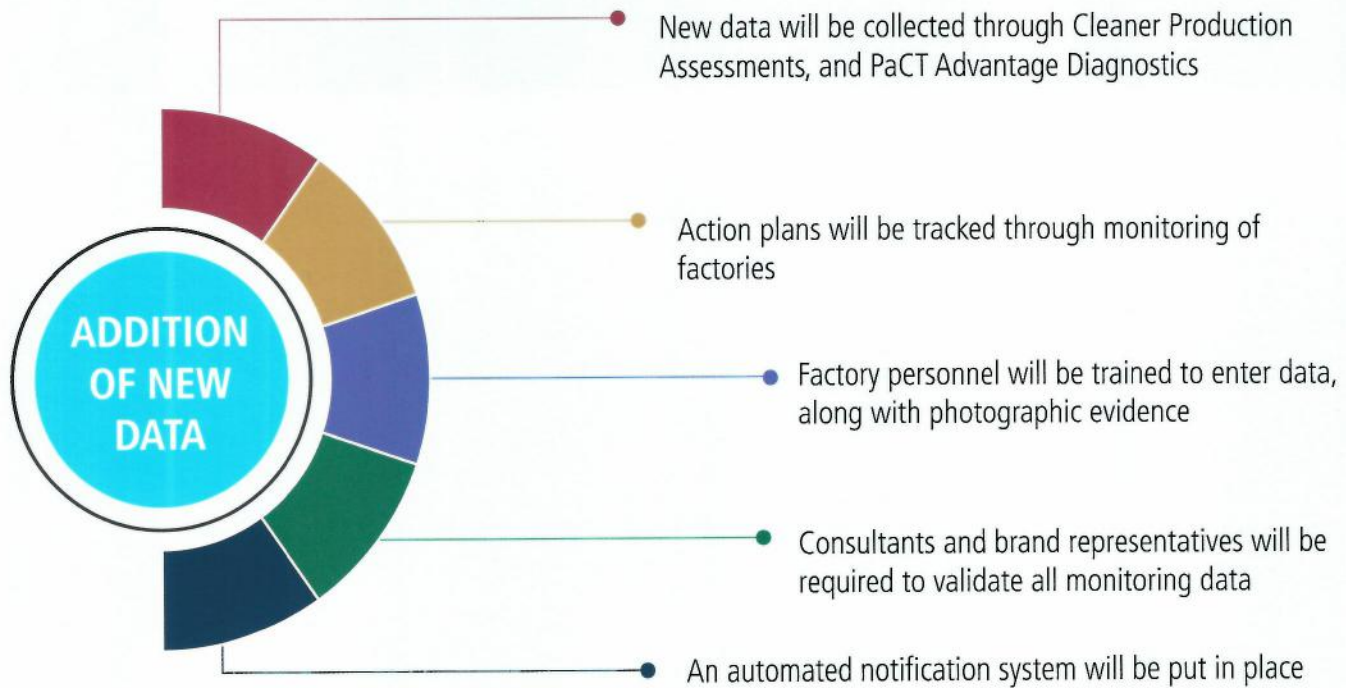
ADDITION OF NEW DATA

New data will be collected through Cleaner Production Assessments, and PaCT Advantage Diagnostics

Action plans will be tracked through monitoring of factories

Factory personnel will be trained to enter data, along with photographic evidence

Consultants and brand representatives will be required to validate all monitoring data

An automated notification system will be put in place